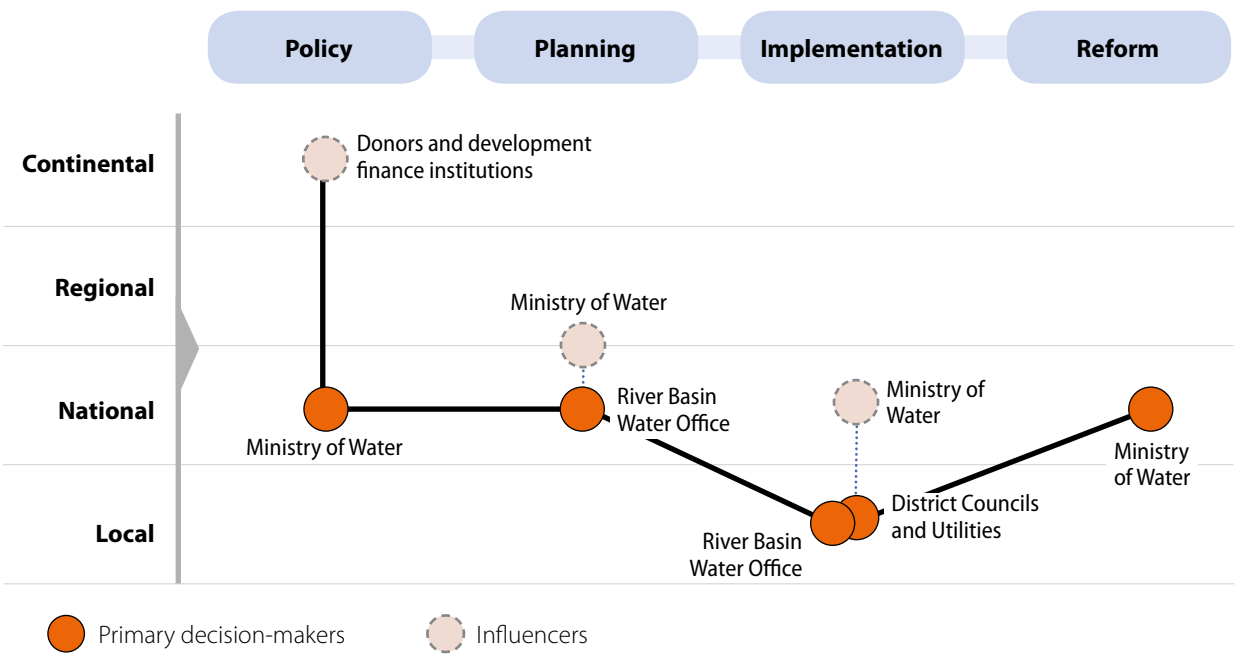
Policy
Planning
Implementation
Reform

Continental
Regional
National
Local

Donors and development finance institutions
Ministry of Water
Ministry of Water
River Basin Water Office
Ministry of Water
River Basin Water Office
District Councils and Utilities
Ministry of Water

Primary decision-makers
Influencers